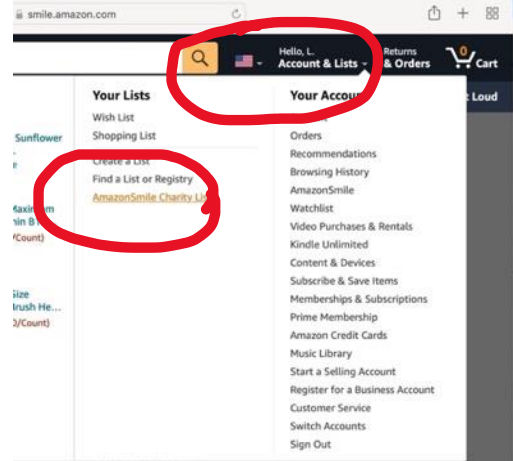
smile.amazon.com

Hello, L.
Account & Lists

Returns
& Orders

0
Cart

t Loud

Sunflower
e

Maxim
hin B
/Count)

Size
rush He...
0/Count)

Your Lists
Wish List
Shopping List
Create a List
Find a List or Registry
AmazonSmile Charity Li

Your Accou
Orders
Recommendations
Browsing History
AmazonSmile
Watchlist
Video Purchases & Rentals
Kindle Unlimited
Content & Devices
Subscribe & Save Items
Memberships & Subscriptions
Prime Membership
Amazon Credit Cards
Music Library
Start a Selling Account
Register for a Business Account
Customer Service
Switch Accounts
Sign Out